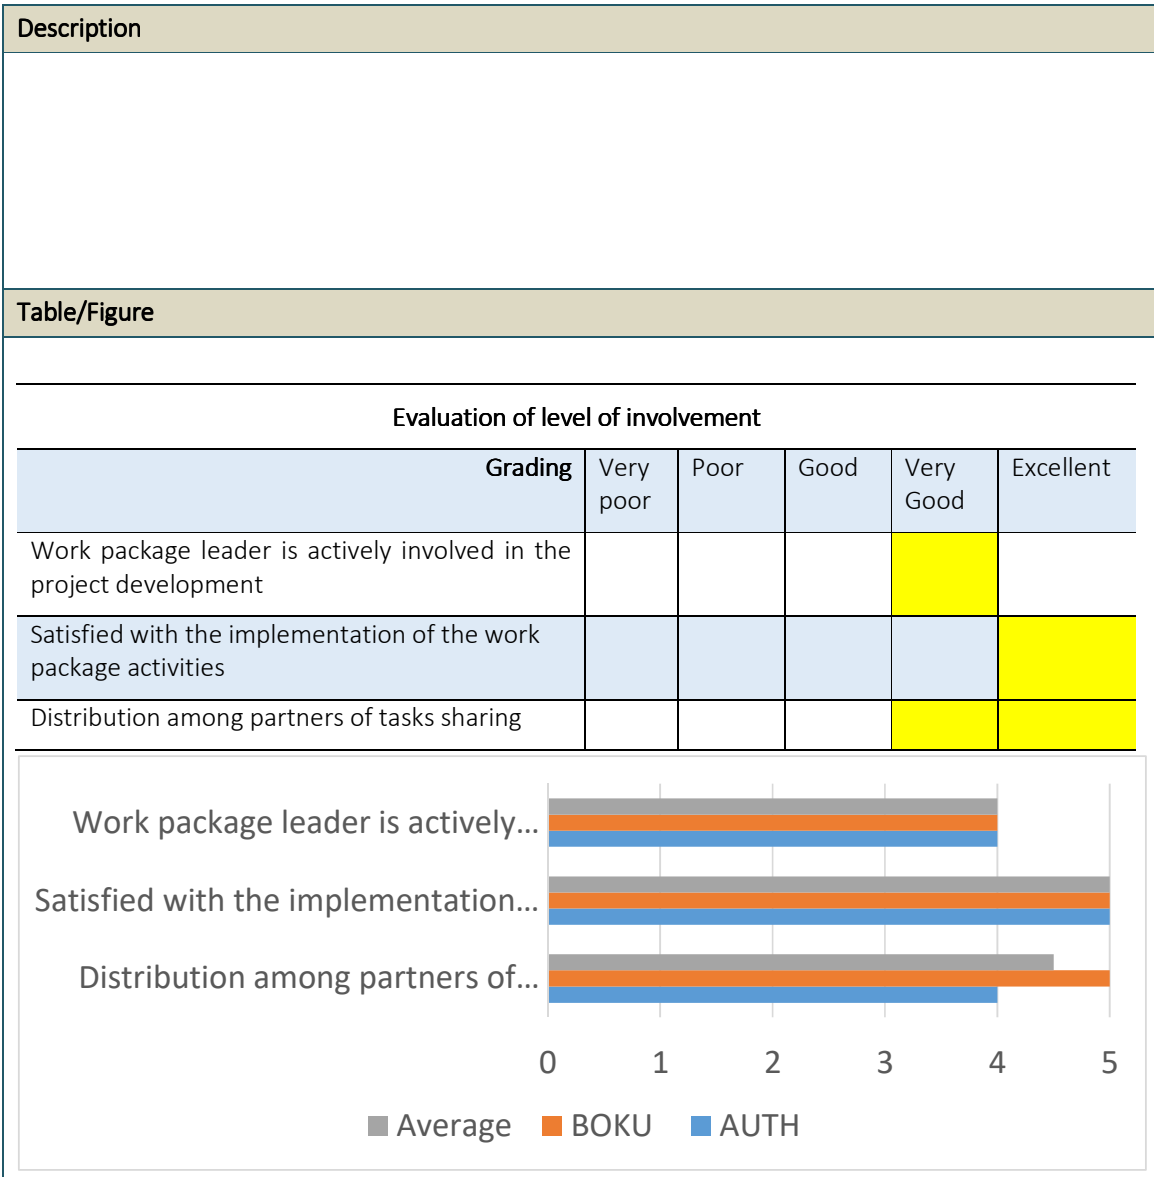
Description

Table/Figure

Evaluation of level of involvement

| Grading | Very poor | Poor | Good | Very Good | Excellent |
|---|---|---|---|---|---|
| Work package leader is actively involved in the project development | | | | | |
| Satisfied with the implementation of the work package activities | | | | | |
| Distribution among partners of tasks sharing | | | | | |

Work package leader is actively...
Satisfied with the implementation...
Distribution among partners of...

0 1 2 3 4 5

Average BOKU AUTH